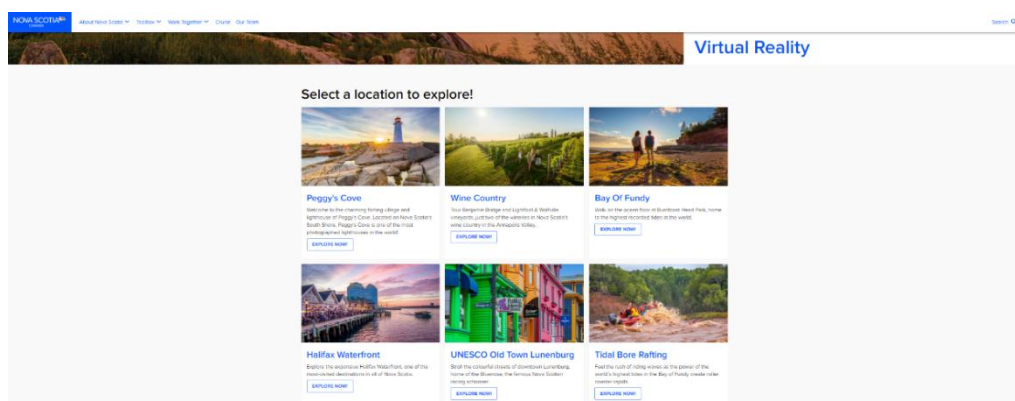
NOVA SCOTIA

About Nova Scotia Toolbox Work Together Cruise Our Team

Search

Virtual Reality

Select a location to explore!

Peggy's Cove

Welcome to the charming fishing village and lighthouse of Peggy's Cove. Located on Nova Scotia's South Shore, Peggy's Cove is one of the most photographed lighthouses in the world!

EXPLORE NOW!

Wine Country

Tour Benjamin Bridge and Lightfoot & Wolfville vineyards, just two of the wineries in Nova Scotia's wine country in the Annapolis Valley.

EXPLORE NOW!

Bay Of Fundy

Walk on the ocean floor in Burntcoat Head Park, home to the highest recorded tides in the world.

EXPLORE NOW!

Halifax Waterfront

Explore the expansive Halifax Waterfront, one of the most visited destinations in all of Nova Scotia.

EXPLORE NOW!

UNESCO Old Town Lunenburg

Stroll the colourful streets of downtown Lunenburg, home of the Bluenose, the famous Nova Scotian racing schooner.

EXPLORE NOW!

Tidal Bore Rafting

Feel the rush of riding waves as the power of the world's highest tides in the Bay of Fundy create roller coaster rapids.

EXPLORE NOW!